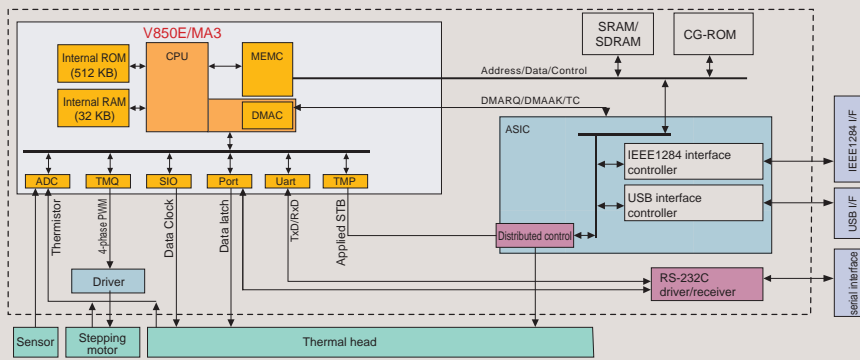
V850E/MA3

Internal ROM (512 KB)

Internal RAM (32 KB)

CPU

MEMC

DMAC

SRAM/ SDRAM

CG-ROM

Address/Data/Control

DMARQ/DMAAK/TC

ASIC

IEEE1284 interface controller

USB interface controller

IEEE1284 I/F

USB I/F

serial interface

ADC

TMQ

SIO

Port

Uart

TMP

Thermistor

4-phase PWM

Data Clock

Data latch

TxD/RxD

Applied STB

Distributed control

Driver

RS-232C driver/receiver

Sensor

Stepping motor

Thermal head